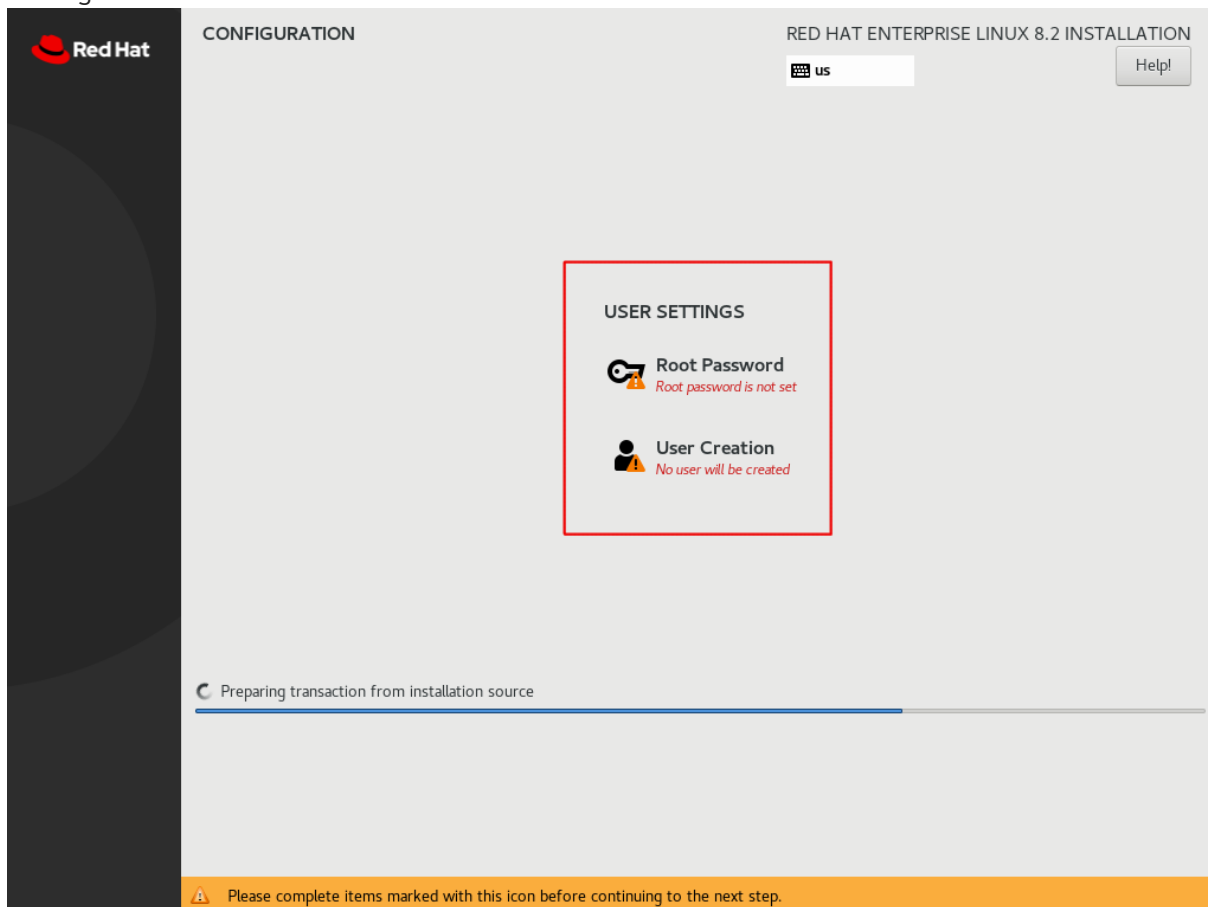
Red Hat

CONFIGURATION

RED HAT ENTERPRISE LINUX 8.2 INSTALLATION

us

Help!

USER SETTINGS

Root Password
Root password is not set

User Creation
No user will be created

Preparing transaction from installation source

Please complete items marked with this icon before continuing to the next step.